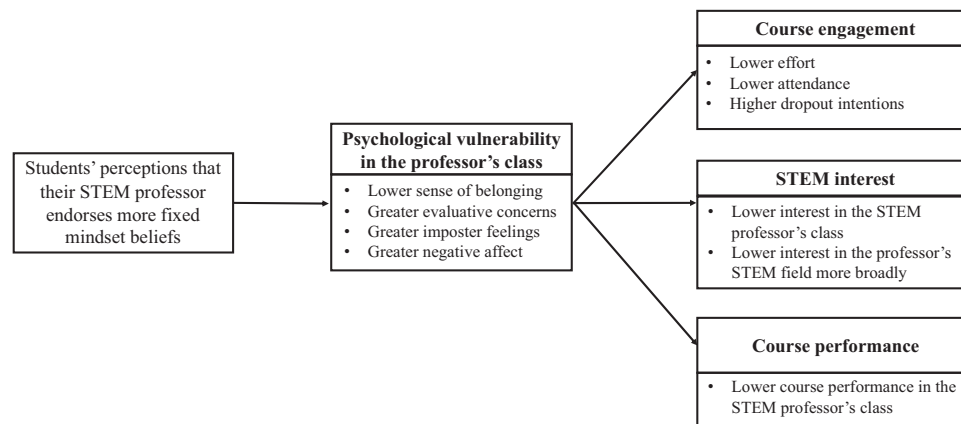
Students' perceptions that their STEM professor endorses more fixed mindset beliefs

Psychological vulnerability in the professor's class

- Lower sense of belonging
- Greater evaluative concerns
- Greater imposter feelings
- Greater negative affect

Course engagement

- Lower effort
- Lower attendance
- Higher dropout intentions

STEM interest

- Lower interest in the STEM professor's class
- Lower interest in the professor's STEM field more broadly

Course performance

- Lower course performance in the STEM professor's class